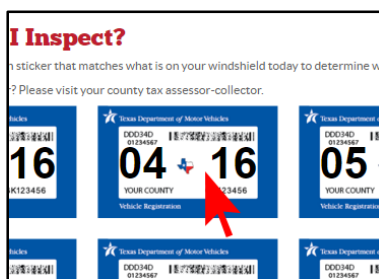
I Inspect?

n sticker that matches what is on your windshield today to determine w

? Please visit your county tax assessor-collector.

Vehicles
16
K123456

Texas Department of Motor Vehicles
DDD34D
01234567
04 16
YOUR COUNTY
23456
Vehicle Registration

Texas Department of
DDD34D
01234567
05
YOUR COUNTY
Vehicle Registratio

Texas Department of Motor Vehicles
DDD34D
01234567

Texas Department of
DDD34D
01234567